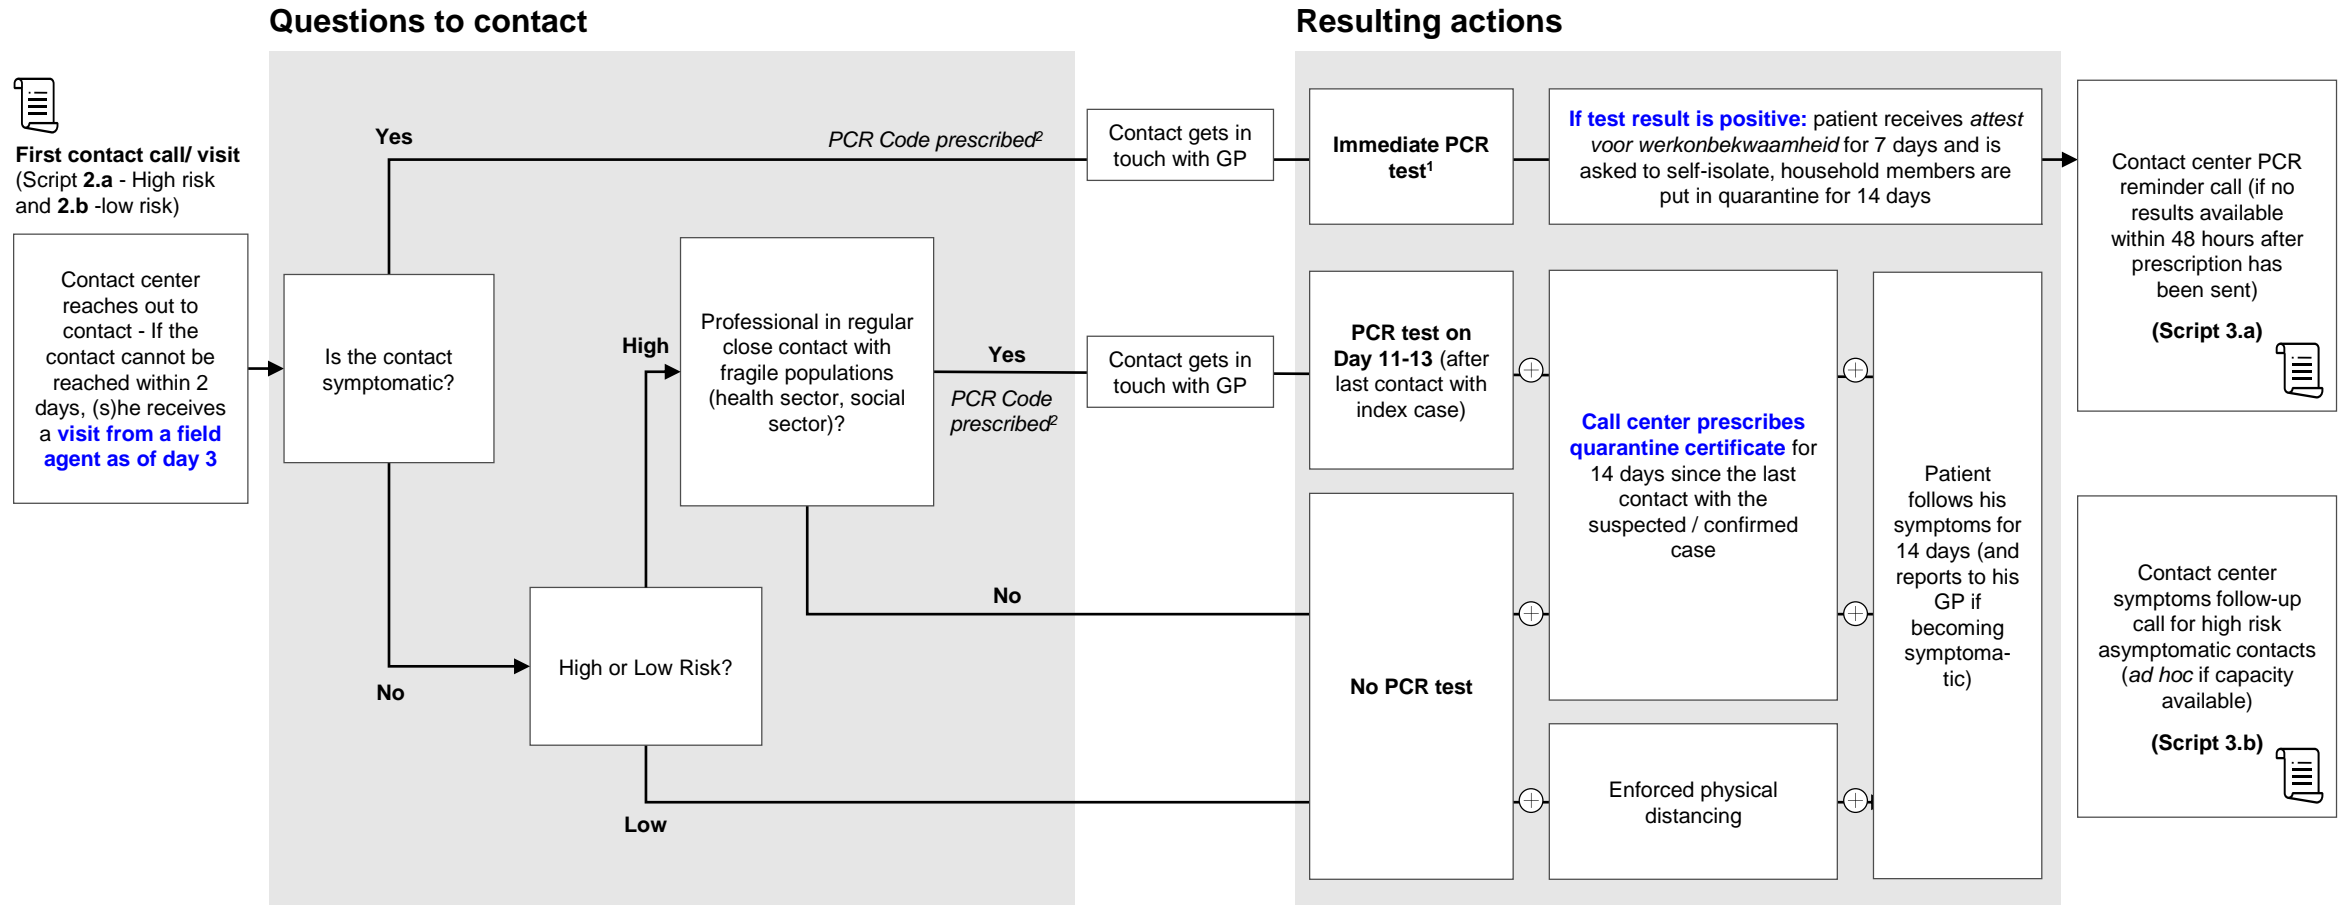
Questions to contact

Resulting actions

First contact call/ visit (Script 2.a - High risk and 2.b -low risk)

Contact center reaches out to contact - If the contact cannot be reached within 2 days, (s)he receives a visit from a field agent as of day 3

Is the contact symptomatic?

Yes

PCR Code prescribed$^2$

Contact gets in touch with GP

Immediate PCR test$^1$

If test result is positive: patient receives attest voor werkonbekwaamheid for 7 days and is asked to self-isolate, household members are put in quarantine for 14 days

Contact center PCR reminder call (if no results available within 48 hours after prescription has been sent)

(Script 3.a)

High

Professional in regular close contact with fragile populations (health sector, social sector)?

Yes

PCR Code prescribed$^2$

Contact gets in touch with GP

PCR test on Day 11-13 (after last contact with index case)

Call center prescribes quarantine certificate for 14 days since the last contact with the suspected / confirmed case

Patient follows his symptoms for 14 days (and reports to his GP if becoming symptomatic)

No

No

High or Low Risk?

No PCR test

Contact center symptoms follow-up call for high risk asymptomatic contacts (ad hoc if capacity available)

(Script 3.b)

Enforced physical distancing

Low